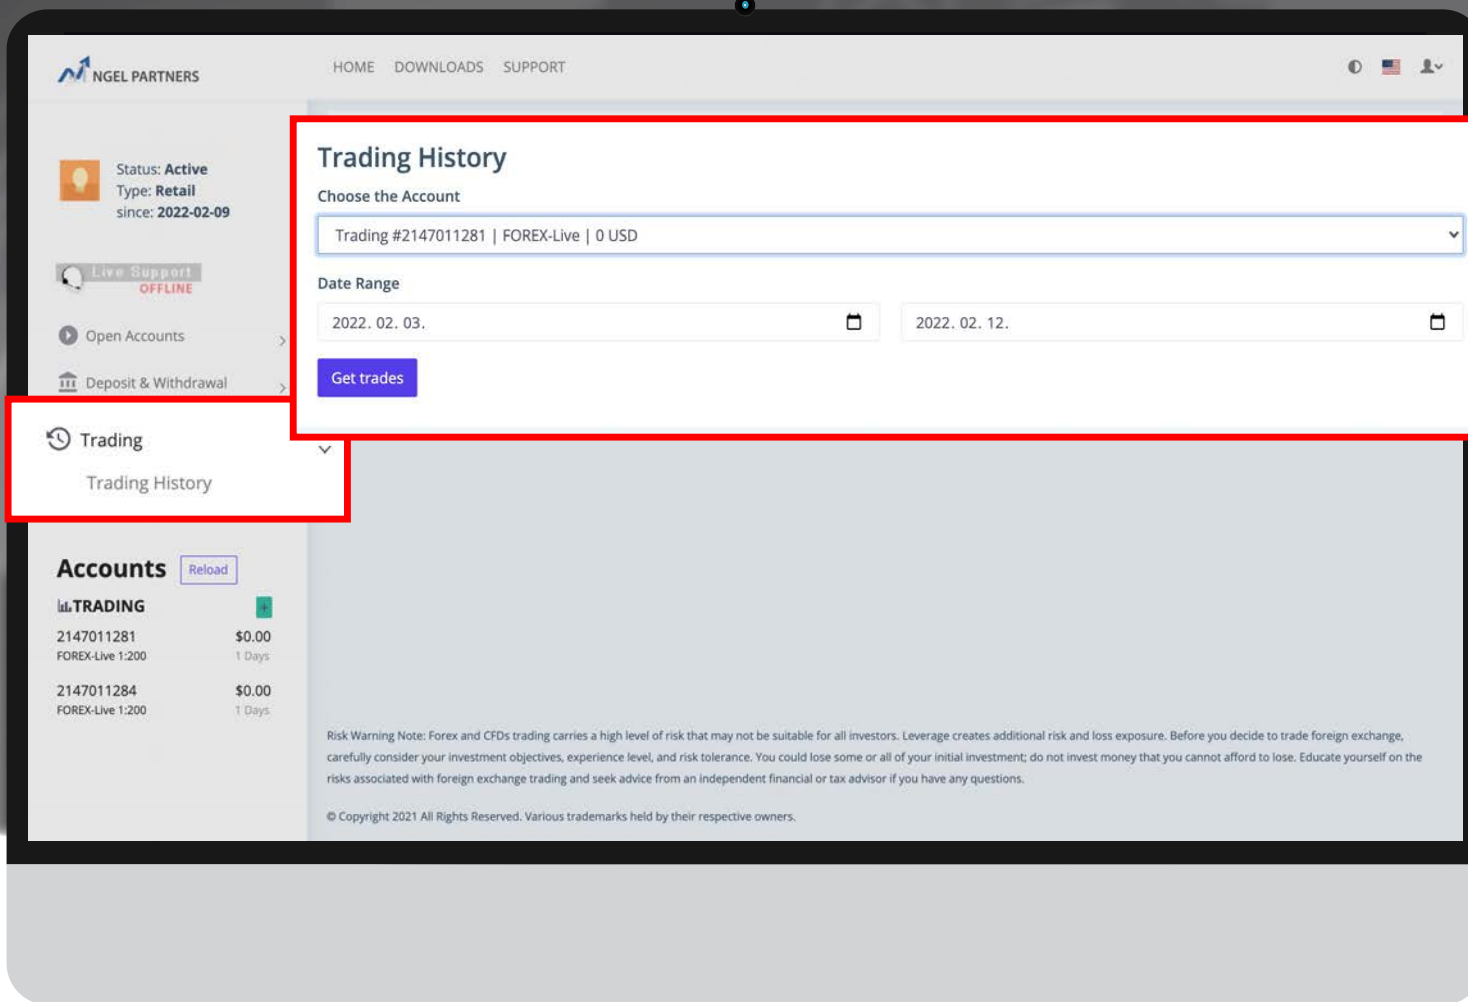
NGEL PARTNERS

HOME DOWNLOADS SUPPORT

Status: Active
Type: Retail
since: 2022-02-09

Live Support
OFFLINE

Open Accounts

Deposit & Withdrawal

Trading

Trading History

Accounts Reload

TRADING

2147011281 $0.00
FOREX-Live 1:200 1 Days

2147011284 $0.00
FOREX-Live 1:200 1 Days

Trading History

Choose the Account

Trading #2147011281 | FOREX-Live | 0 USD

Date Range

2022. 02. 03.

2022. 02. 12.

Get trades

Risk Warning Note: Forex and CFDs trading carries a high level of risk that may not be suitable for all investors. Leverage creates additional risk and loss exposure. Before you decide to trade foreign exchange, carefully consider your investment objectives, experience level, and risk tolerance. You could lose some or all of your initial investment; do not invest money that you cannot afford to lose. Educate yourself on the risks associated with foreign exchange trading and seek advice from an independent financial or tax advisor if you have any questions.

© Copyright 2021 All Rights Reserved. Various trademarks held by their respective owners.